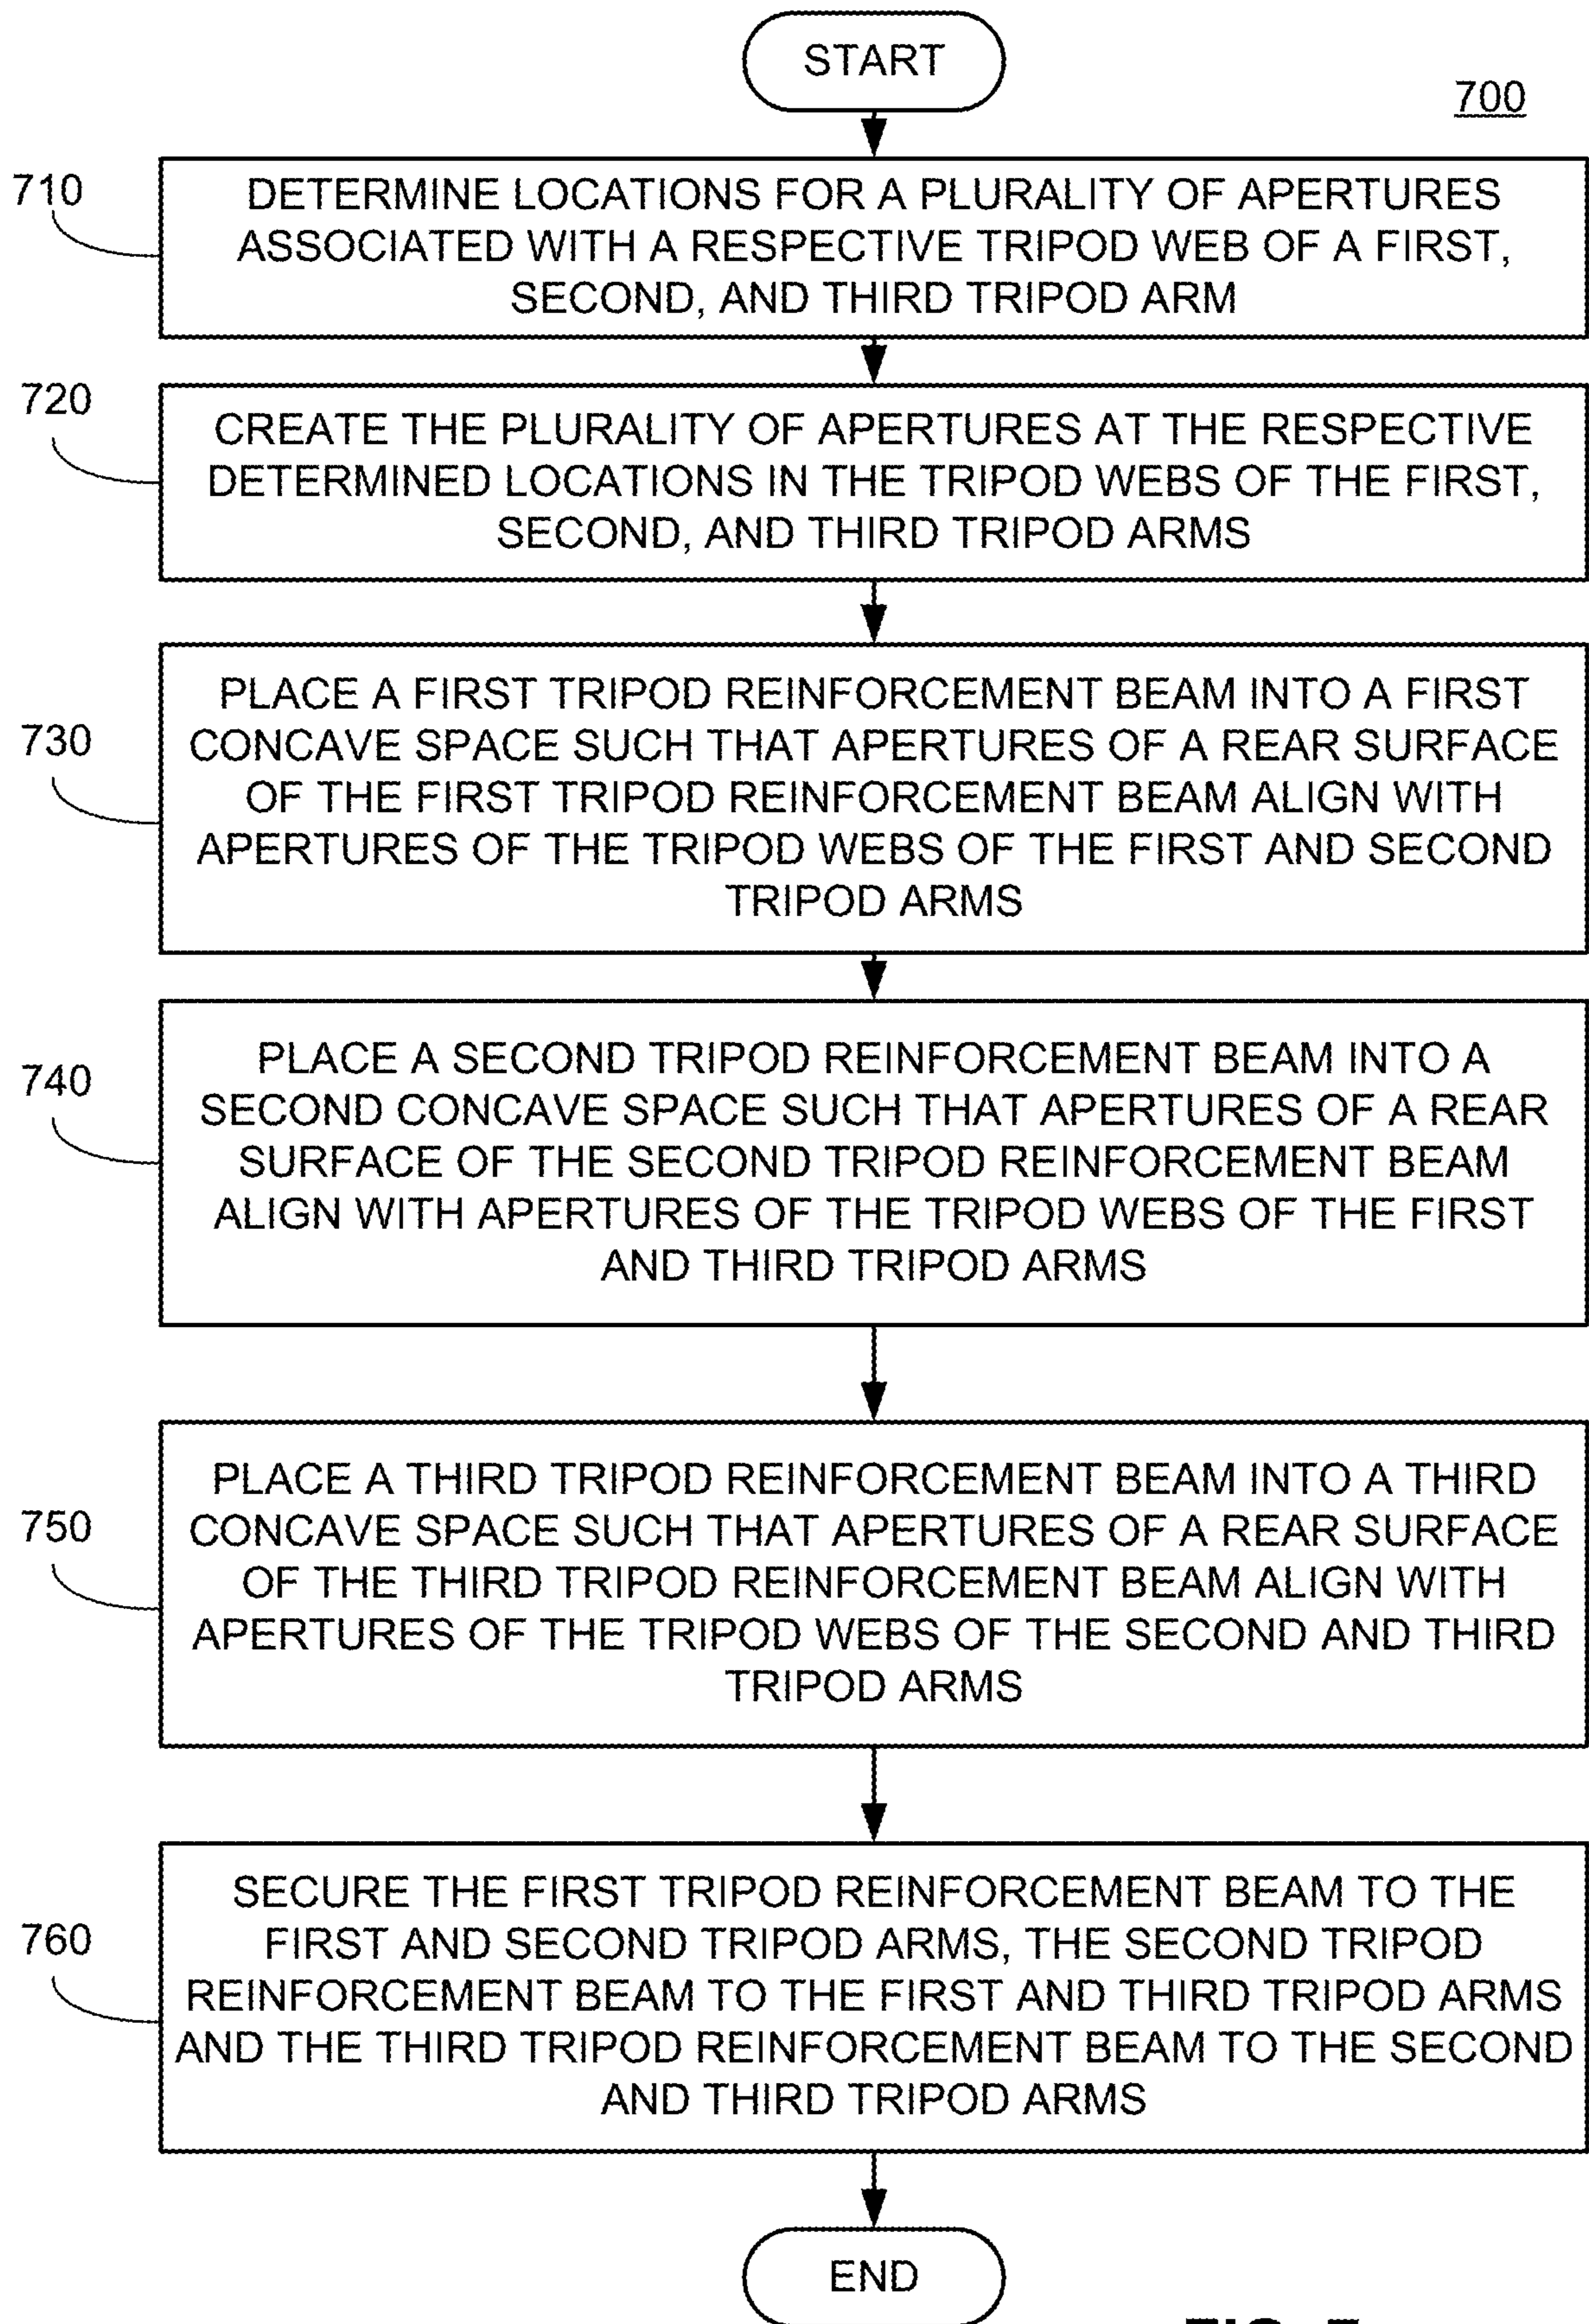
START

700

710
DETERMINE LOCATIONS FOR A PLURALITY OF APERTURES ASSOCIATED WITH A RESPECTIVE TRIPOD WEB OF A FIRST, SECOND, AND THIRD TRIPOD ARM

720
CREATE THE PLURALITY OF APERTURES AT THE RESPECTIVE DETERMINED LOCATIONS IN THE TRIPOD WEBS OF THE FIRST, SECOND, AND THIRD TRIPOD ARMS

730
PLACE A FIRST TRIPOD REINFORCEMENT BEAM INTO A FIRST CONCAVE SPACE SUCH THAT APERTURES OF A REAR SURFACE OF THE FIRST TRIPOD REINFORCEMENT BEAM ALIGN WITH APERTURES OF THE TRIPOD WEBS OF THE FIRST AND SECOND TRIPOD ARMS

740
PLACE A SECOND TRIPOD REINFORCEMENT BEAM INTO A SECOND CONCAVE SPACE SUCH THAT APERTURES OF A REAR SURFACE OF THE SECOND TRIPOD REINFORCEMENT BEAM ALIGN WITH APERTURES OF THE TRIPOD WEBS OF THE FIRST AND THIRD TRIPOD ARMS

750
PLACE A THIRD TRIPOD REINFORCEMENT BEAM INTO A THIRD CONCAVE SPACE SUCH THAT APERTURES OF A REAR SURFACE OF THE THIRD TRIPOD REINFORCEMENT BEAM ALIGN WITH APERTURES OF THE TRIPOD WEBS OF THE SECOND AND THIRD TRIPOD ARMS

760
SECURE THE FIRST TRIPOD REINFORCEMENT BEAM TO THE FIRST AND SECOND TRIPOD ARMS, THE SECOND TRIPOD REINFORCEMENT BEAM TO THE FIRST AND THIRD TRIPOD ARMS AND THE THIRD TRIPOD REINFORCEMENT BEAM TO THE SECOND AND THIRD TRIPOD ARMS

END

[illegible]